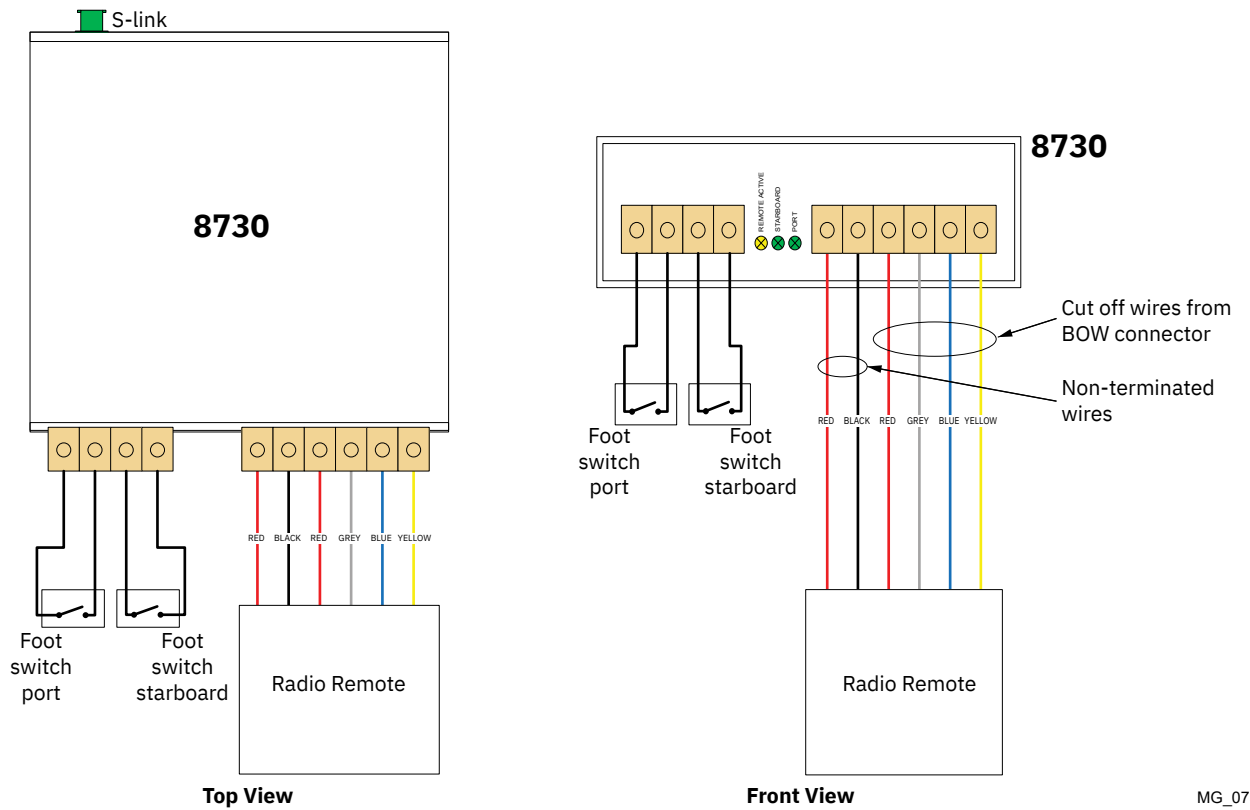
S-link

8730

RED BLACK RED GREY BLUE YELLOW

Foot switch port

Foot switch starboard

Radio Remote

Top View

8730

REMOTE ACTIVE STARBOARD PORT

Cut off wires from BOW connector

Non-terminated wires

RED BLACK RED GREY BLUE YELLOW

Foot switch port

Foot switch starboard

Radio Remote

Front View

MG_07